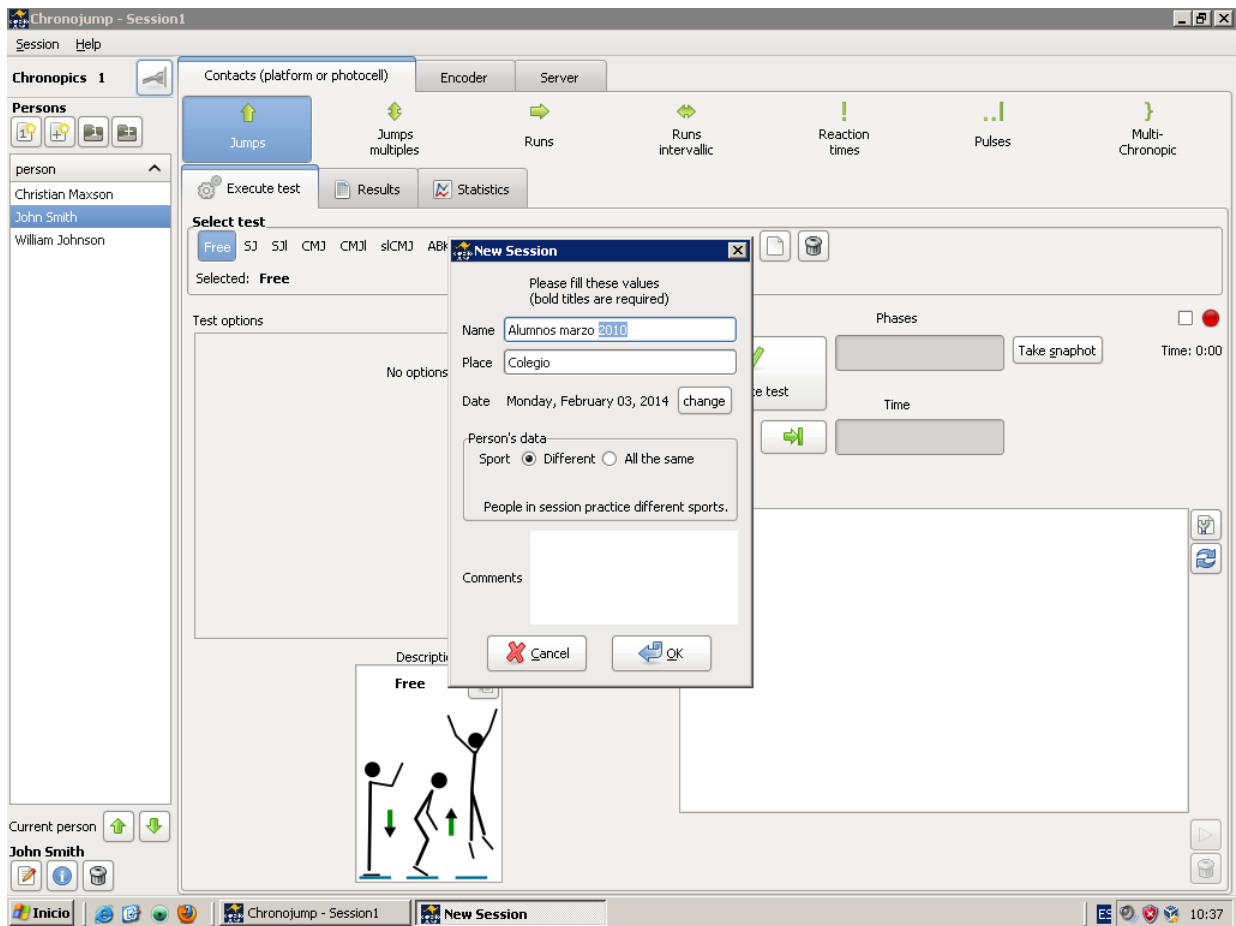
Chronojump - Session1

Session Help

Chronopics 1

Contacts (platform or photocell)
Encoder
Server

Jumps
Jumps multiples
Runs
Runs intervallic
Reaction times
Pulses
Multi-Chronopic

Persons

person
Christian Maxson
John Smith
William Johnson

Execute test
Results
Statistics

Select test
Free SJ SJl CMJ CMJl slCMJ ABK
Selected: Free

Test options
No options

Phases
Take snaphot
Time: 0:00
Time
te test

Descripti
Free

Current person
John Smith

New Session
Please fill these values
(bold titles are required)
Name Alumnos marzo 2010
Place Colegio
Date Monday, February 03, 2014 change
Person's data
Sport Different All the same
People in session practice different sports.
Comments
Cancel
OK

Inicio
Chronojump - Session1
New Session
ES
10:37